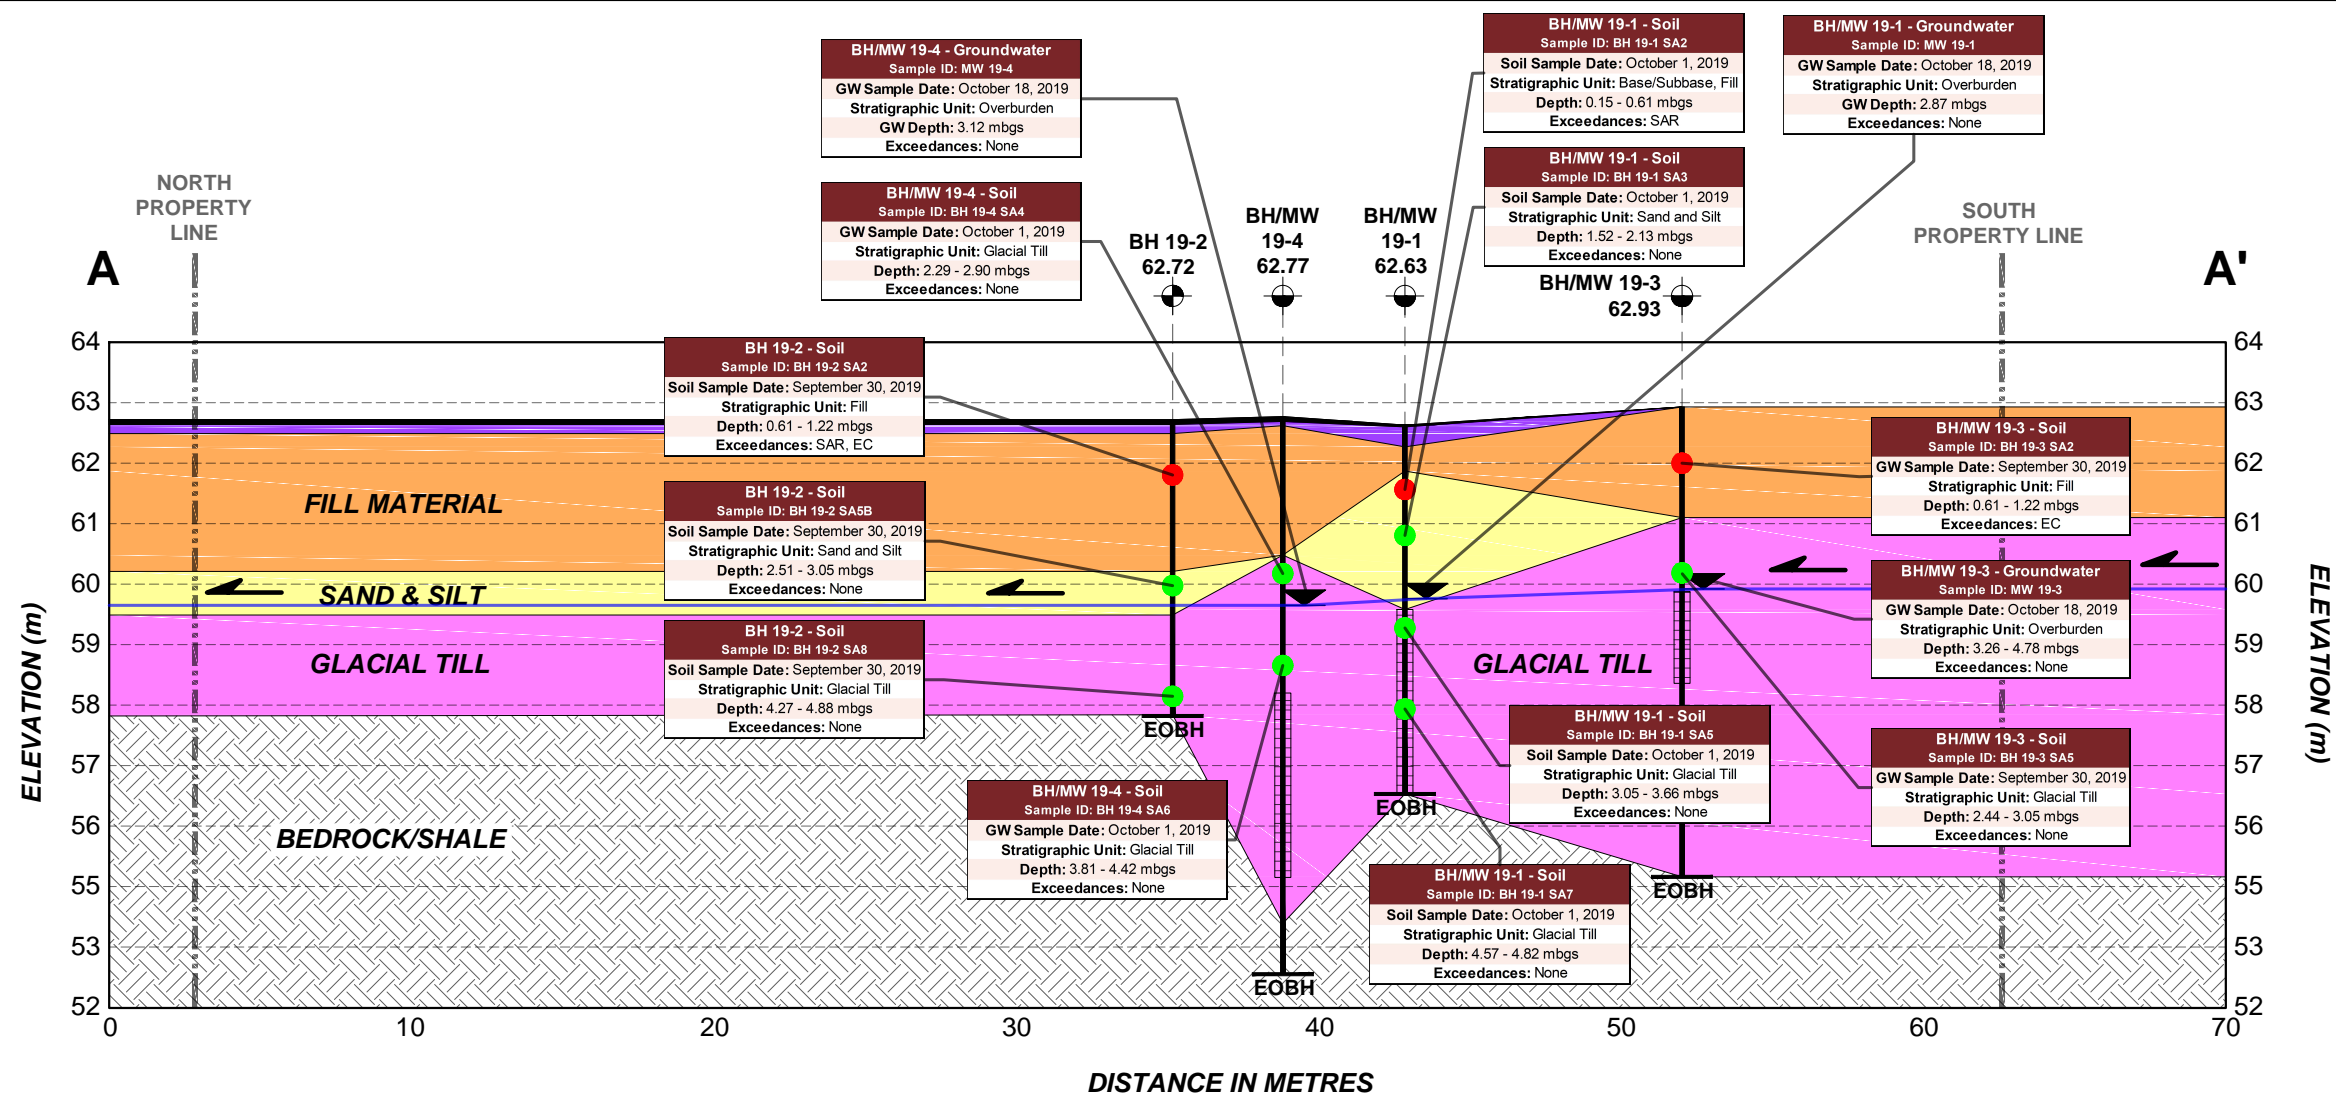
BH/MW 19-4 - Groundwater
Sample ID: MW 19-4
GW Sample Date: October 18, 2019
Stratigraphic Unit: Overburden
GW Depth: 3.12 mbgs
Exceedances: None

BH/MW 19-1 - Soil
Sample ID: BH 19-1 SA2
Soil Sample Date: October 1, 2019
Stratigraphic Unit: Base/Subbase, Fill
Depth: 0.15 - 0.61 mbgs
Exceedances: SAR

BH/MW 19-1 - Groundwater
Sample ID: MW 19-1
GW Sample Date: October 18, 2019
Stratigraphic Unit: Overburden
GW Depth: 2.87 mbgs
Exceedances: None

BH/MW 19-1 - Soil
Sample ID: BH 19-1 SA3
Soil Sample Date: October 1, 2019
Stratigraphic Unit: Sand and Silt
Depth: 1.52 - 2.13 mbgs
Exceedances: None

BH/MW 19-4 - Soil
Sample ID: BH 19-4 SA4
GW Sample Date: October 1, 2019
Stratigraphic Unit: Glacial Till
Depth: 2.29 - 2.90 mbgs
Exceedances: None

NORTH PROPERTY LINE

SOUTH PROPERTY LINE

A

A'

BH 19-2
62.72

BH/MW 19-4
62.77

BH/MW 19-1
62.63

BH/MW 19-3
62.93

BH 19-2 - Soil
Sample ID: BH 19-2 SA2
Soil Sample Date: September 30, 2019
Stratigraphic Unit: Fill
Depth: 0.61 - 1.22 mbgs
Exceedances: SAR, EC

BH 19-2 - Soil
Sample ID: BH 19-2 SA5B
Soil Sample Date: September 30, 2019
Stratigraphic Unit: Sand and Silt
Depth: 2.51 - 3.05 mbgs
Exceedances: None

BH 19-2 - Soil
Sample ID: BH 19-2 SA8
Soil Sample Date: September 30, 2019
Stratigraphic Unit: Glacial Till
Depth: 4.27 - 4.88 mbgs
Exceedances: None

BH/MW 19-3 - Soil
Sample ID: BH 19-3 SA2
GW Sample Date: September 30, 2019
Stratigraphic Unit: Fill
Depth: 0.61 - 1.22 mbgs
Exceedances: EC

BH/MW 19-3 - Groundwater
Sample ID: MW 19-3
GW Sample Date: October 18, 2019
Stratigraphic Unit: Overburden
Depth: 3.26 - 4.78 mbgs
Exceedances: None

BH/MW 19-3 - Soil
Sample ID: BH 19-3 SA5
GW Sample Date: September 30, 2019
Stratigraphic Unit: Glacial Till
Depth: 2.44 - 3.05 mbgs
Exceedances: None

BH/MW 19-1 - Soil
Sample ID: BH 19-1 SA5
Soil Sample Date: October 1, 2019
Stratigraphic Unit: Glacial Till
Depth: 3.05 - 3.66 mbgs
Exceedances: None

BH/MW 19-4 - Soil
Sample ID: BH 19-4 SA6
GW Sample Date: October 1, 2019
Stratigraphic Unit: Glacial Till
Depth: 3.81 - 4.42 mbgs
Exceedances: None

BH/MW 19-1 - Soil
Sample ID: BH 19-1 SA7
Soil Sample Date: October 1, 2019
Stratigraphic Unit: Glacial Till
Depth: 4.57 - 4.82 mbgs
Exceedances: None

FILL MATERIAL
SAND & SILT
GLACIAL TILL
GLACIAL TILL
BEDROCK/SHALE
EOBH
EOBH
EOBH
EOBH

64 63 62 61 60 59 58 57 56 55 53 52
ELEVATION (m)
ELEVATION (m)
0 10 20 30 40 50 60 70
DISTANCE IN METRES